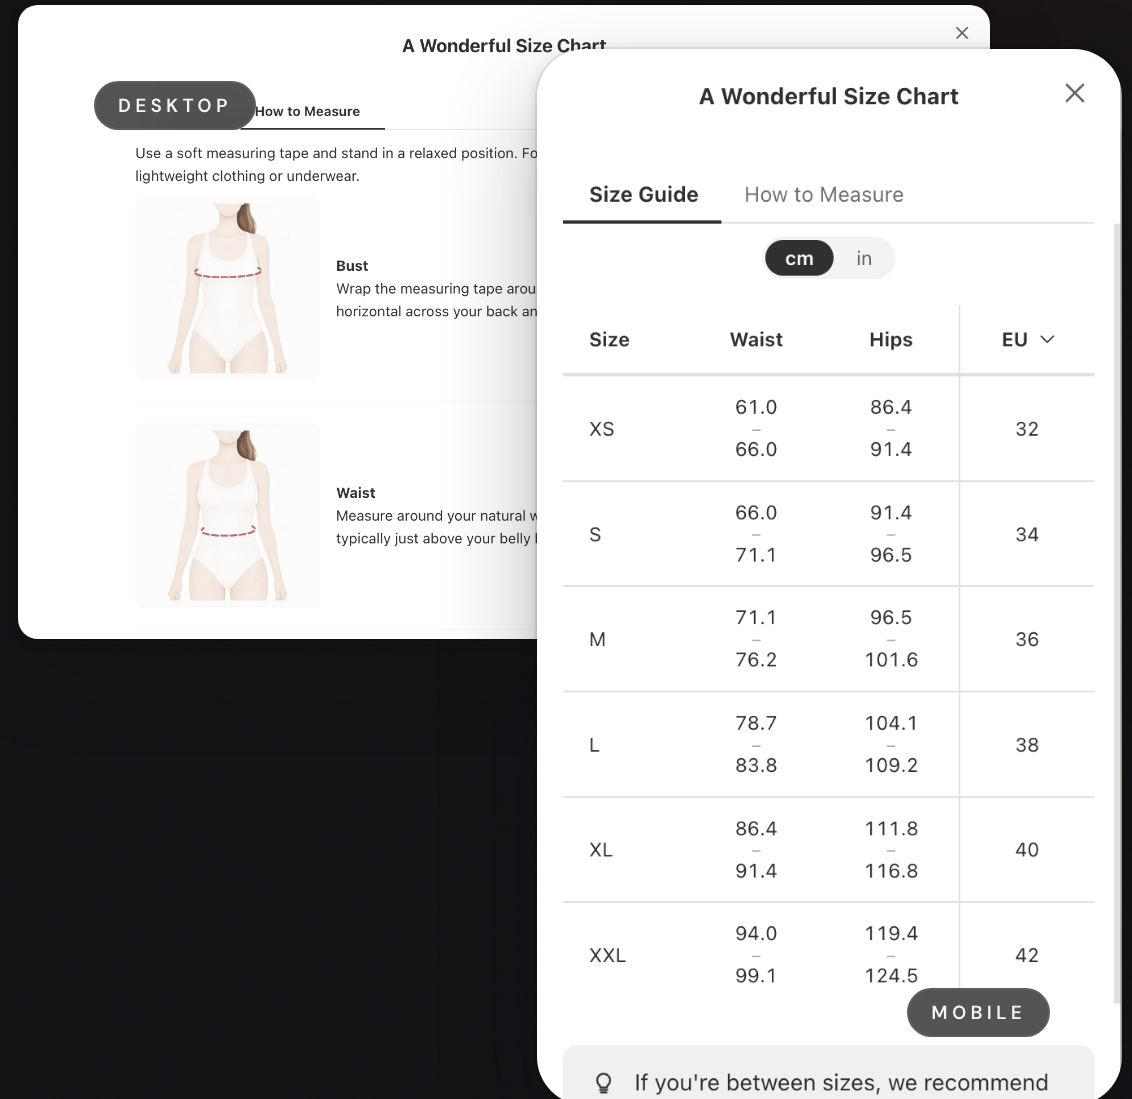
A Wonderful Size Chart

DESKTOP

How to Measure

Use a soft measuring tape and stand in a relaxed position. Fo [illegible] lightweight clothing or underwear.

Bust
Wrap the measuring tape arou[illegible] horizontal across your back an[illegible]

Waist
Measure around your natural w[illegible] typically just above your belly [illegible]

A Wonderful Size Chart

Size Guide How to Measure

cm in

| Size | Waist | Hips | EU |
|---|---|---|---|
| XS | 61.0 – 66.0 | 86.4 – 91.4 | 32 |
| S | 66.0 – 71.1 | 91.4 – 96.5 | 34 |
| M | 71.1 – 76.2 | 96.5 – 101.6 | 36 |
| L | 78.7 – 83.8 | 104.1 – 109.2 | 38 |
| XL | 86.4 – 91.4 | 111.8 – 116.8 | 40 |
| XXL | 94.0 – 99.1 | 119.4 – 124.5 | 42 |

MOBILE

If you're between sizes, we recommend